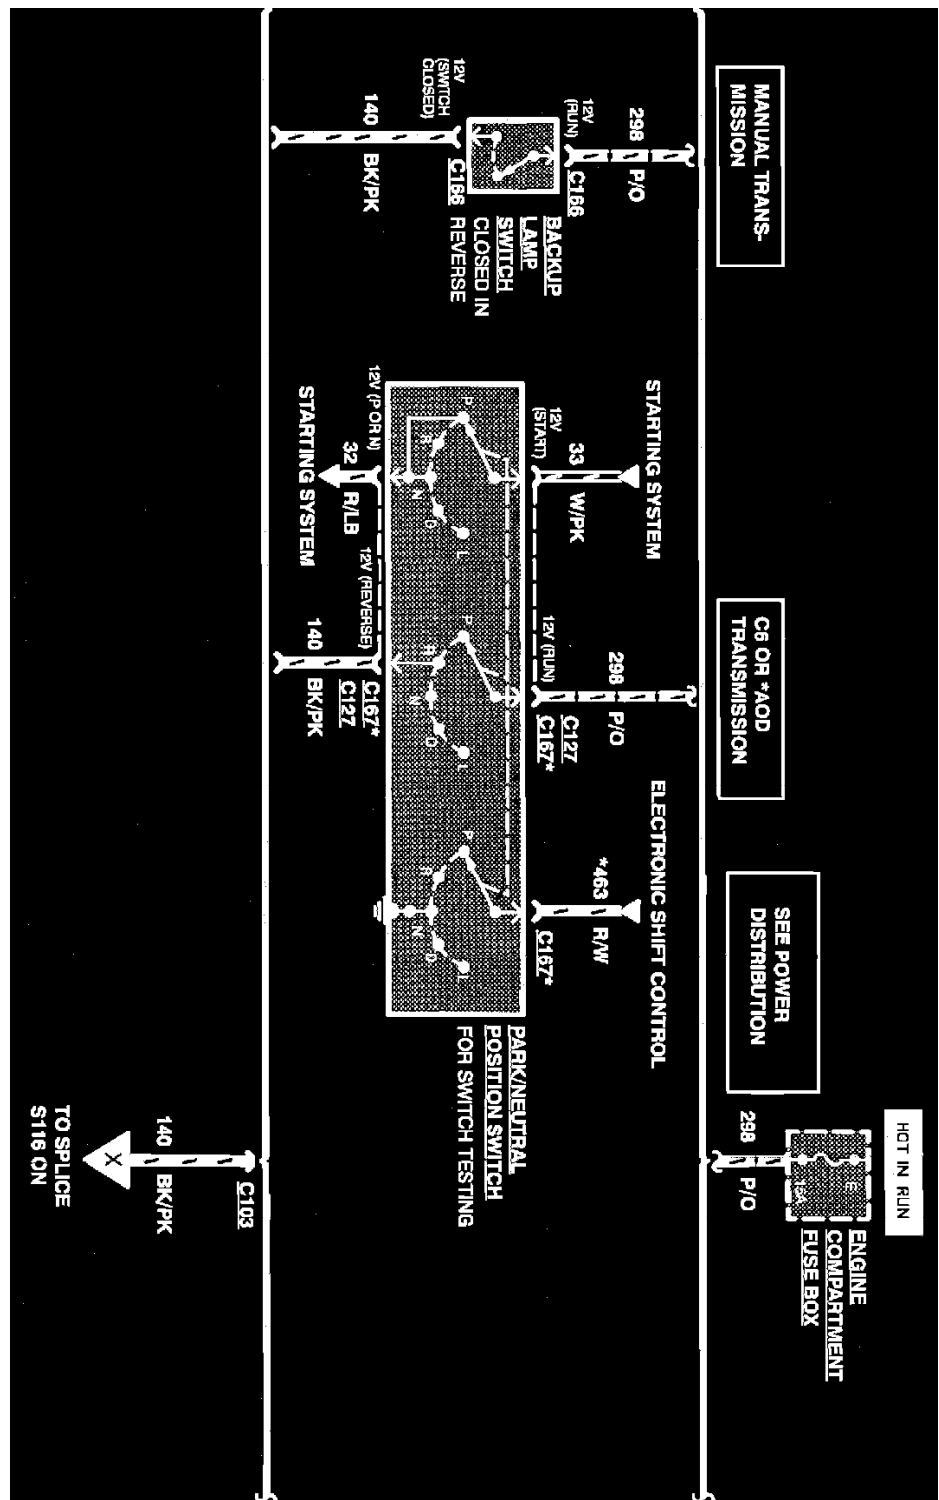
HOT IN RUN

ENGINE COMPARTMENT FUSE BOX

E

15A

298 P/O

SEE POWER DISTRIBUTION

C6 OR *AOD TRANSMISSION

MANUAL TRANS-MISSION

298 P/O

C166

12V (RUN)

BACKUP LAMP SWITCH CLOSED IN REVERSE

12V (SWITCH CLOSED)

140 BK/PK

C166

STARTING SYSTEM

33 W/PK

12V (START)

P R N D L

12V (P OR N)

32 R/LB

STARTING SYSTEM

12V (REVERSE)

298 P/O

12V (RUN)

C127 C167*

P R N D L

140 BK/PK

C167* C127

ELECTRONIC SHIFT CONTROL

*463 R/W

C167*

P R N D L

PARK/NEUTRAL POSITION SWITCH FOR SWITCH TESTING

140 BK/PK

C103

TO SPLICE S116 ON